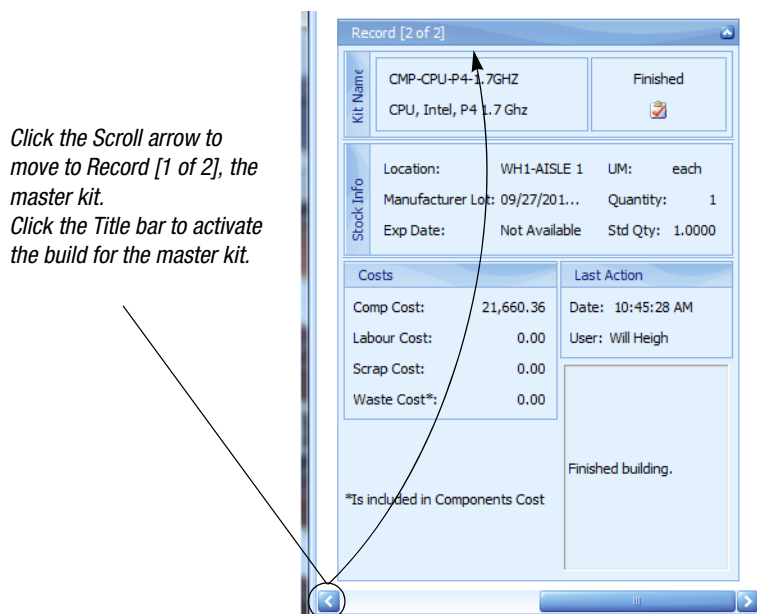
Click the Scroll arrow to move to Record [1 of 2], the master kit.
Click the Title bar to activate the build for the master kit.

Record [2 of 2]

Kit Name

CMP-CPU-P4-1.7GHZ

CPU, Intel, P4 1.7 Ghz

Finished

Stock Info

| Location: | WH1-AISLE 1 | UM: | each |
|---|---|---|---|
| Manufacturer Lot: | 09/27/201... | Quantity: | 1 |
| Exp Date: | Not Available | Std Qty: | 1.0000 |

Costs

| Comp Cost: | 21,660.36 |
|---|---|
| Labour Cost: | 0.00 |
| Scrap Cost: | 0.00 |
| Waste Cost*: | 0.00 |

Last Action

Date: 10:45:28 AM

User: Will Heigh

Finished building.

*Is included in Components Cost